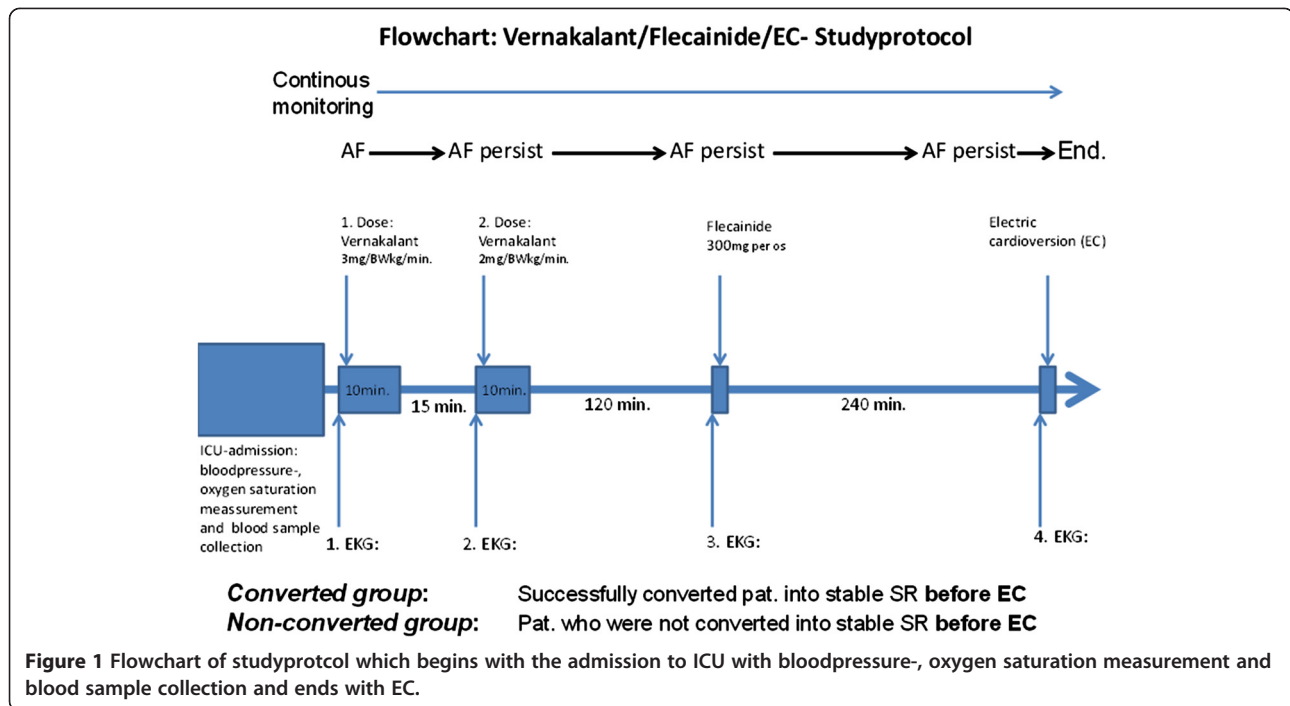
Flowchart: Vernakalant/Flecainide/EC- Studyprotocol

Continous monitoring

AF → AF persist → AF persist → AF persist → End.

1. Dose: Vernakalant 3mg/BWkg/min.

2. Dose: Vernakalant 2mg/BWkg/min.

Flecainide 300mg per os

Electric cardioversion (EC)

10min.

15 min.

10min.

120 min.

240 min.

ICU-admission: bloodpressure-, oxygen saturation meassurement and blood sample collection

1. EKG:

2. EKG:

3. EKG:

4. EKG:

*Converted group*: Successfully converted pat. into stable SR **before EC**

*Non-converted group*: Pat. who were not converted into stable SR **before EC**

**Figure 1** Flowchart of studyprotcol which begins with the admission to ICU with bloodpressure-, oxygen saturation measurement and blood sample collection and ends with EC.